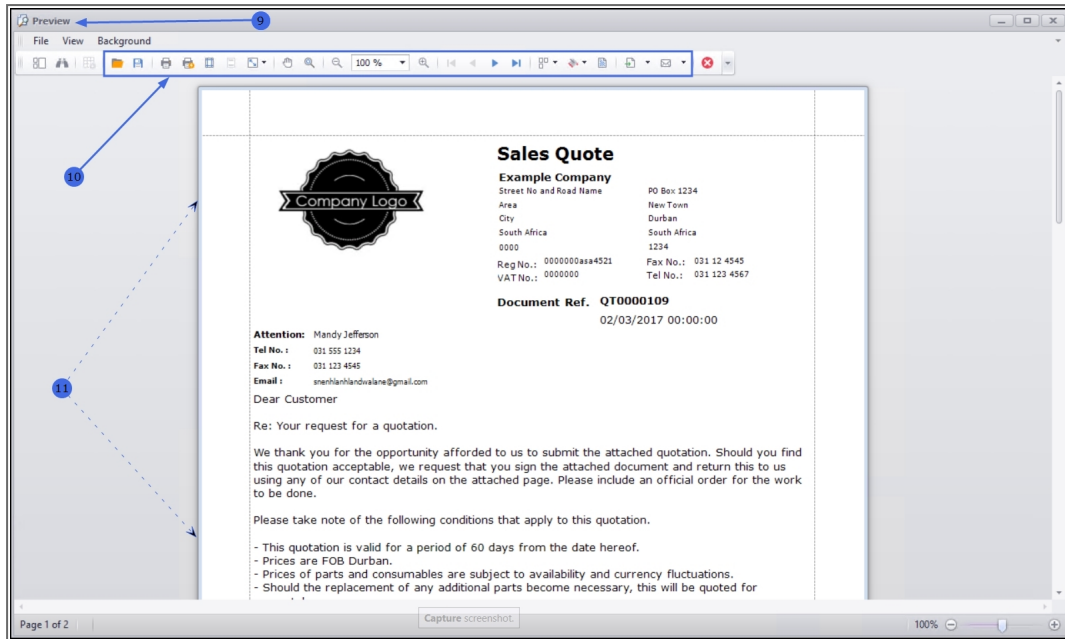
Preview

9

File View Background

100 %

10

11

Company Logo

Sales Quote

Example Company

Street No and Road Name
Area
City
South Africa
0000

PO Box 1234
New Town
Durban
South Africa
1234

Reg No.: 0000000asa4521
VAT No.: 0000000

Fax No.: 031 12 4545
Tel No.: 031 123 4567

Document Ref. QT0000109
02/03/2017 00:00:00

Attention: Mandy Jefferson
Tel No. : 031 555 1234
Fax No. : 031 123 4545
Email : snenhlanhlandwalane@gmail.com

Dear Customer

Re: Your request for a quotation.

We thank you for the opportunity afforded to us to submit the attached quotation. Should you find this quotation acceptable, we request that you sign the attached document and return this to us using any of our contact details on the attached page. Please include an official order for the work to be done.

Please take note of the following conditions that apply to this quotation.

- This quotation is valid for a period of 60 days from the date hereof.
- Prices are FOB Durban.
- Prices of parts and consumables are subject to availability and currency fluctuations.
- Should the replacement of any additional parts become necessary, this will be quoted for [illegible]

Page 1 of 2

Capture screenshot.

100%